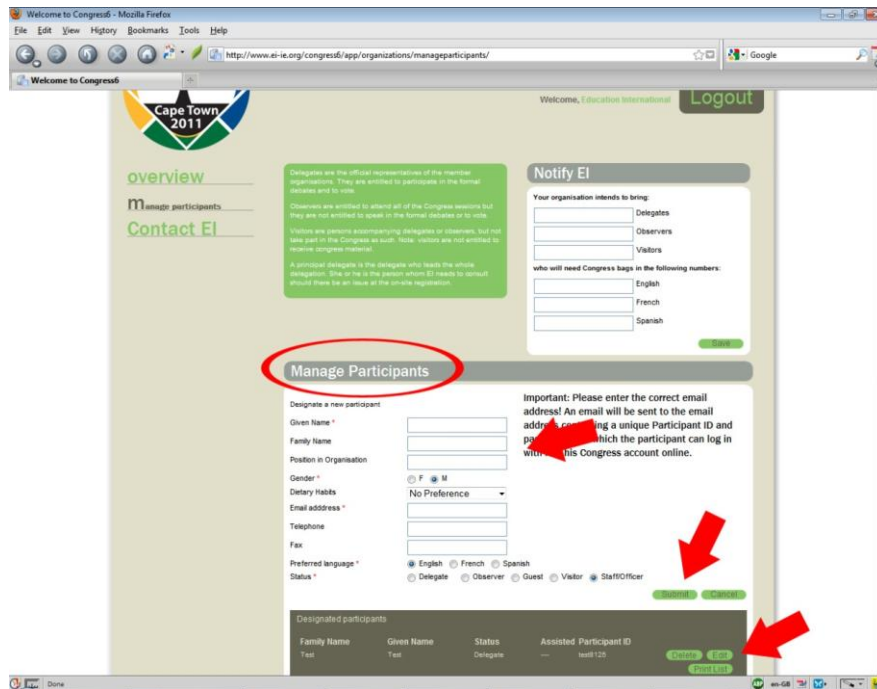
Welcome to Congress6 - Mozilla Firefox

File Edit View History Bookmarks Tools Help

http://www.ei-ie.org/congress6/app/organizations/manageparticipants/

Google

Welcome to Congress6

Cape Town 2011

Welcome, Education International

Logout

overview

Manage participants

Contact EI

Delegates are the official representatives of the member organisations. They are entitled to participate in the formal debates and to vote.

Observers are entitled to attend all of the Congress sessions but they are not entitled to speak in the formal debates or to vote.

Visitors are persons accompanying delegates or observers, but not take part in the Congress as such. Note: visitors are not entitled to receive congress material.

A principal delegate is the delegate who leads the whole delegation. She or he is the person whom EI needs to consult should there be an issue at the on-site registration.

Notify EI

Your organisation intends to bring:

Delegates

Observers

Visitors

who will need Congress bags in the following numbers:

English

French

Spanish

Save

Manage Participants

Designate a new participant

Given Name *

Family Name

Position in Organisation

Gender * F M

Dietary Habits No Preference

Email adddress *

Telephone

Fax

Preferred language * English French Spanish

Status * Delegate Observer Guest Visitor Staff/Officer

Important: Please enter the correct email address! An email will be sent to the email address co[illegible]ing a unique Participant ID and pa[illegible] which the participant can log in with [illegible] his Congress account online.

Submit Cancel

Designated participants

| Family Name | Given Name | Status | Assisted | Participant ID |
|---|---|---|---|---|
| Test | Test | Delegate | — | test6125 |

Delete Edit

Print List

Done

en-GB